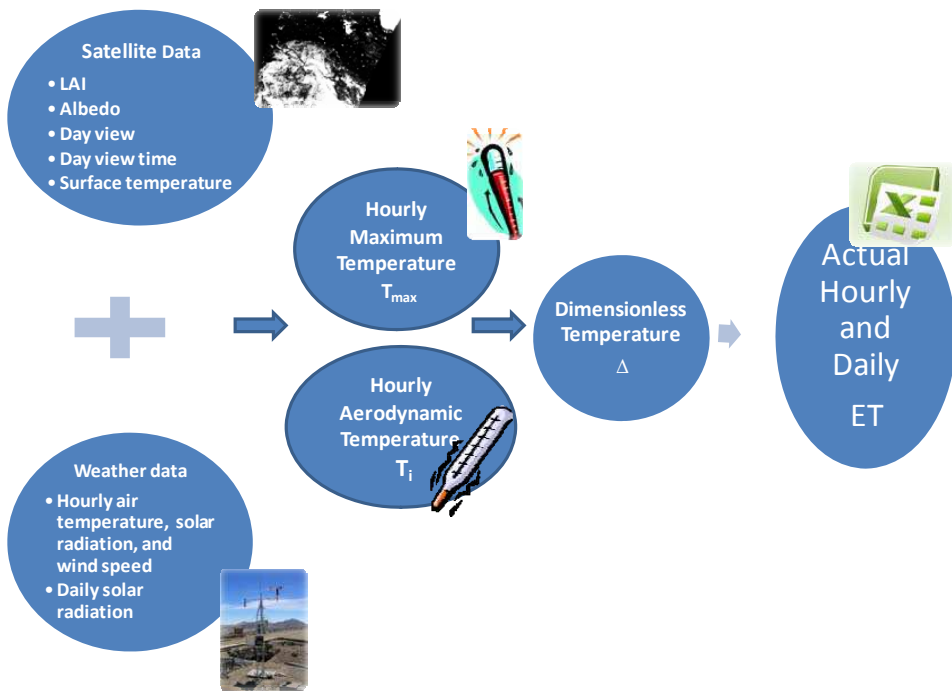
Satellite Data
• LAI
• Albedo
• Day view
• Day view time
• Surface temperature

Weather data
• Hourly air temperature, solar radiation, and wind speed
• Daily solar radiation

Hourly Maximum Temperature $T_{max}$

Hourly Aerodynamic Temperature $T_i$

Dimensionless Temperature $\Delta$

Actual Hourly and Daily ET